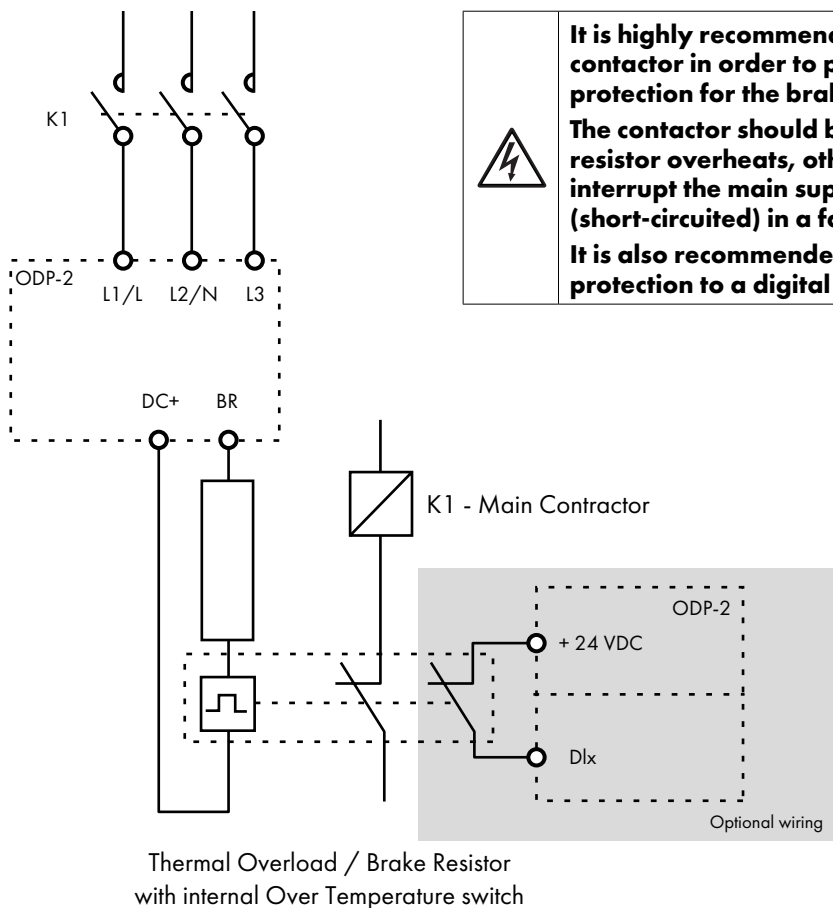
K1

ODP-2

L1/L L2/N L3

DC+ BR

K1 - Main Contractor

ODP-2

+ 24 VDC

Dlx

Optional wiring

Thermal Overload / Brake Resistor with internal Over Temperature switch

It is highly recommende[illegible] contactor in order to p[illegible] protection for the bral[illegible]

The contactor should b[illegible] resistor overheats, oth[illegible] interrupt the main sup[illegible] (short-circuited) in a fa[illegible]

It is also recommende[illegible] protection to a digital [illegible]